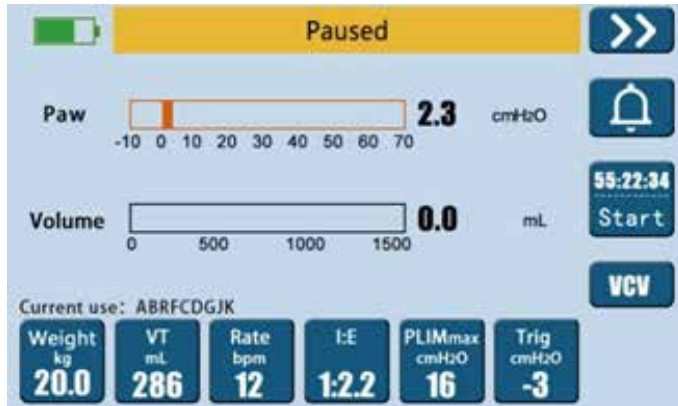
Paused

>>

Paw

-10 0 10 20 30 40 50 60 70

2.3 cmH2O

55:22:34
Start

Volume

0 500 1000 1500

0.0 mL

VCV

Current use: ABRFCDGJK

| Weight kg 20.0 | VT mL 286 | Rate bpm 12 | I:E 1:2.2 | PLIMmax cmH2O 16 | Trig cmH2O -3 |
|---|---|---|---|---|---|